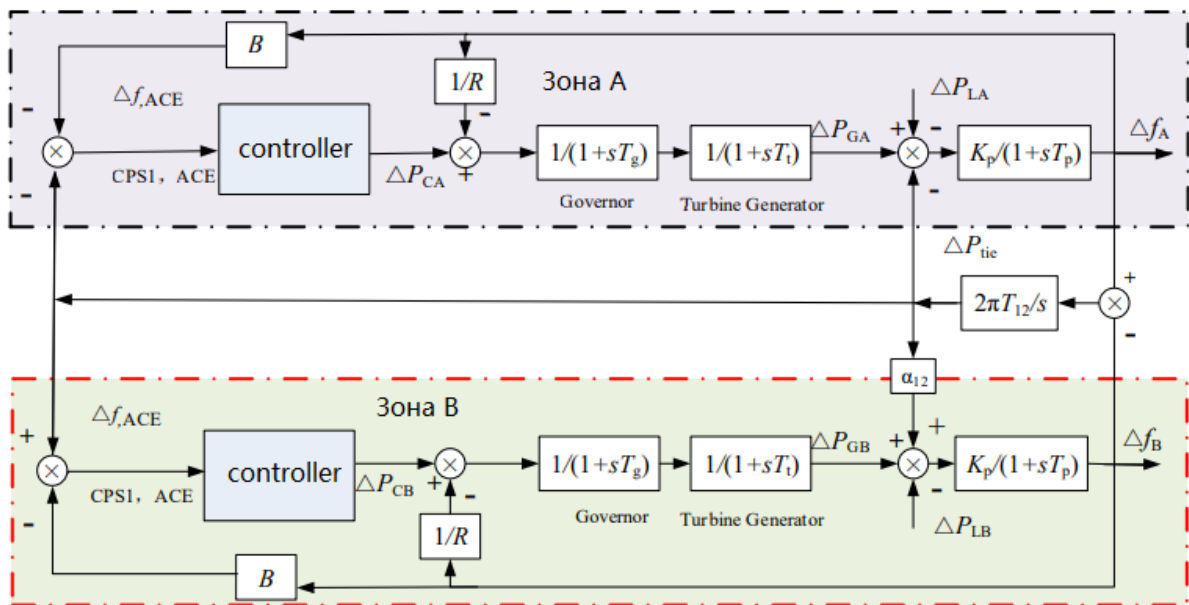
$B$

$1/R$

Зона A

$\triangle f_{,ACE}$

-

controller

-

$\triangle P_{LA}$

$1/(1+sT_g)$

$1/(1+sT_t)$

$\triangle P_{GA}$

+

-

$K_p/(1+sT_p)$

$\triangle f_A$

CPS1，ACE

$\triangle P_{CA}$

+

-

Governor

Turbine Generator

-

$\triangle P_{tie}$

+

$2\pi T_{12}/s$

-

$\alpha_{12}$

$\triangle f_{,ACE}$

Зона B

+

controller

$\triangle P_{GB}$

+

+

$\triangle f_B$

$1/(1+sT_g)$

$1/(1+sT_t)$

$K_p/(1+sT_p)$

CPS1，ACE

$\triangle P_{CB}$

+

-

-

Governor

Turbine Generator

-

$\triangle P_{LB}$

$1/R$

$B$